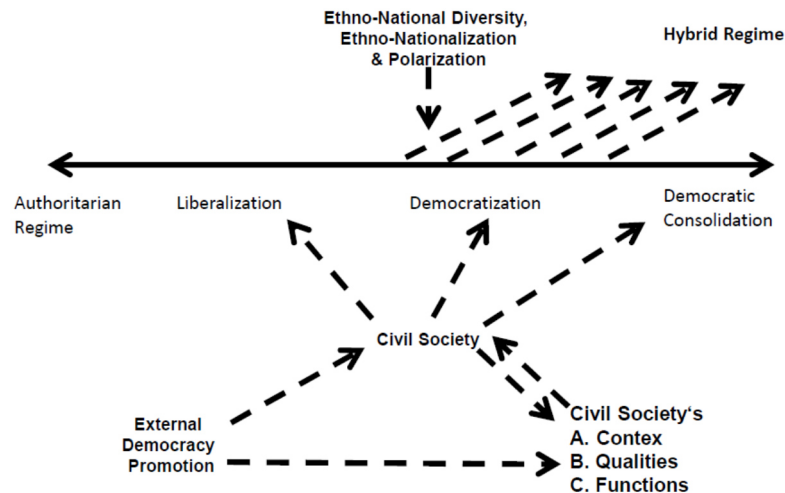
Ethno-National Diversity, Ethno-Nationalization & Polarization

Hybrid Regime

Authoritarian Regime

Liberalization

Democratization

Democratic Consolidation

Civil Society

External Democracy Promotion

Civil Society‘s
A. Contex
B. Qualities
C. Functions